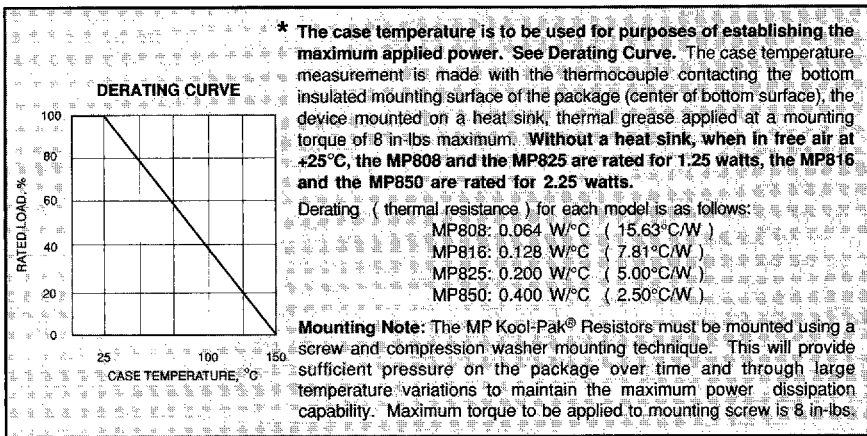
DERATING CURVE

100
80
60
40
20
0

RATED LOAD, %

25
100
150

CASE TEMPERATURE, °C

* The case temperature is to be used for purposes of establishing the maximum applied power. See Derating Curve. The case temperature measurement is made with the thermocouple contacting the bottom insulated mounting surface of the package (center of bottom surface), the device mounted on a heat sink, thermal grease applied at a mounting torque of 8 in-lbs maximum. Without a heat sink, when in free air at +25°C, the MP808 and the MP825 are rated for 1.25 watts, the MP816 and the MP850 are rated for 2.25 watts.

Derating ( thermal resistance ) for each model is as follows:
MP808: 0.064 W/°C ( 15.63°C/W )
MP816: 0.128 W/°C ( 7.81°C/W )
MP825: 0.200 W/°C ( 5.00°C/W )
MP850: 0.400 W/°C ( 2.50°C/W )

Mounting Note: The MP Kool-Pak® Resistors must be mounted using a screw and compression washer mounting technique. This will provide sufficient pressure on the package over time and through large temperature variations to maintain the maximum power dissipation capability. Maximum torque to be applied to mounting screw is 8 in-lbs.